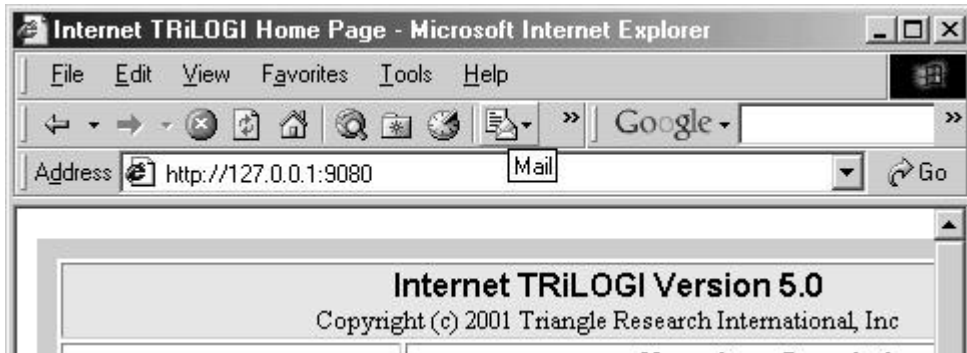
Internet TRiLOGI Home Page - Microsoft Internet Explorer

File Edit View Favorites Tools Help

Google

Mail

Address http://127.0.0.1:9080

Go

Internet TRiLOGI Version 5.0

Copyright (c) 2001 Triangle Research International, Inc